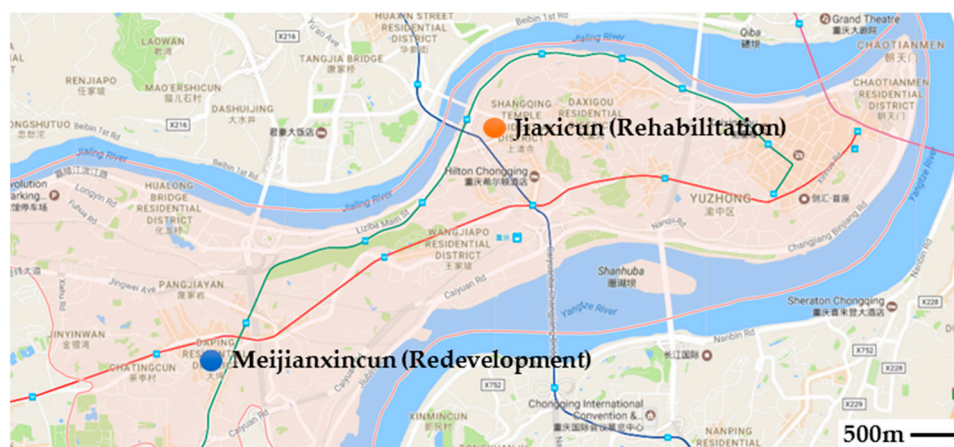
HUAXIN STREET RESIDENTIAL DISTRICT
华新街
Grand Theatre
重庆大剧院
Qiba
碚坝
CHAOTIANMEN
朝天门
CHAOTIANMEN RESIDENTIAL DISTRICT
朝天门
LAOWAN
老湾
RENJIAPO
任家坡
TANGJIA BRIDGE
唐家桥
MAO'ERSHICUN
猫儿石村
DASHUIJING
大水井
ONGSHUTUO
Beibin 1st Rd
君豪大饭店
X216
Jialing River
SHANGQING TEMPLE
DAXIGOU RESIDENTIAL DISTRICT
大溪沟
Jiaxicun (Rehabilitation)
上清寺
Hilton Chongqing
重庆希尔顿酒店
YUZHONG
渝中区
解放碑
Jialing River
volution arking
Longyin Rd
Fuhua Rd
HUALONG BRIDGE RESIDENTIAL DISTRICT
化龙桥
Liziba Main St
WANGJIAPO RESIDENTIAL DISTRICT
王家坡
重庆
Nanqu Rd
Changjiang Binjiang Rd
Yangtze River
Jingwei Ave
PANGJIAYAN
庞家岩
Caiyuan Rd
Shanhuba
珊瑚坝
Yangtze River
Sheraton Chongqing
重庆喜来登大酒店
X228
INYINWAN
金银湾
CHATINGCUN
茶亭村
DAPING RESID
大坪
Meijianxincun (Redevelopment)
Caiyuan Rd
长江国际
X752
Nanbin Rd
X752
X228
Chongqing International Convention &
重庆国际会议展览中心
X229
XINMINCUN
新民村
NANPING RESIDENTIAL
500m